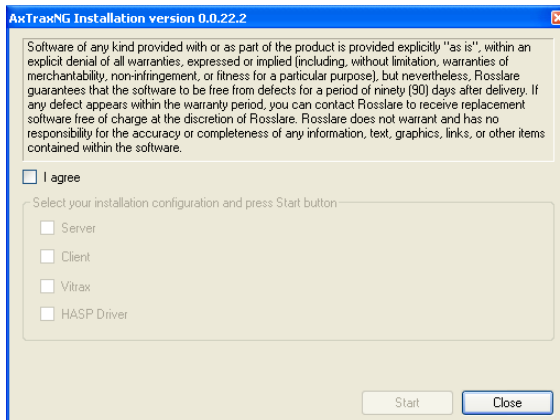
AxTraxNG Installation version 0.0.22.2

Software of any kind provided with or as part of the product is provided explicitly "as is", within an explicit denial of all warranties, expressed or implied (including, without limitation, warranties of merchantability, non-infringement, or fitness for a particular purpose), but nevertheless, Rosslare guarantees that the software to be free from defects for a period of ninety (90) days after delivery. If any defect appears within the warranty period, you can contact Rosslare to receive replacement software free of charge at the discretion of Rosslare. Rosslare does not warrant and has no responsibility for the accuracy or completeness of any information, text, graphics, links, or other items contained within the software.

I agree

Select your installation configuration and press Start button

Server

Client

Vitrax

HASP Driver

Start

Close